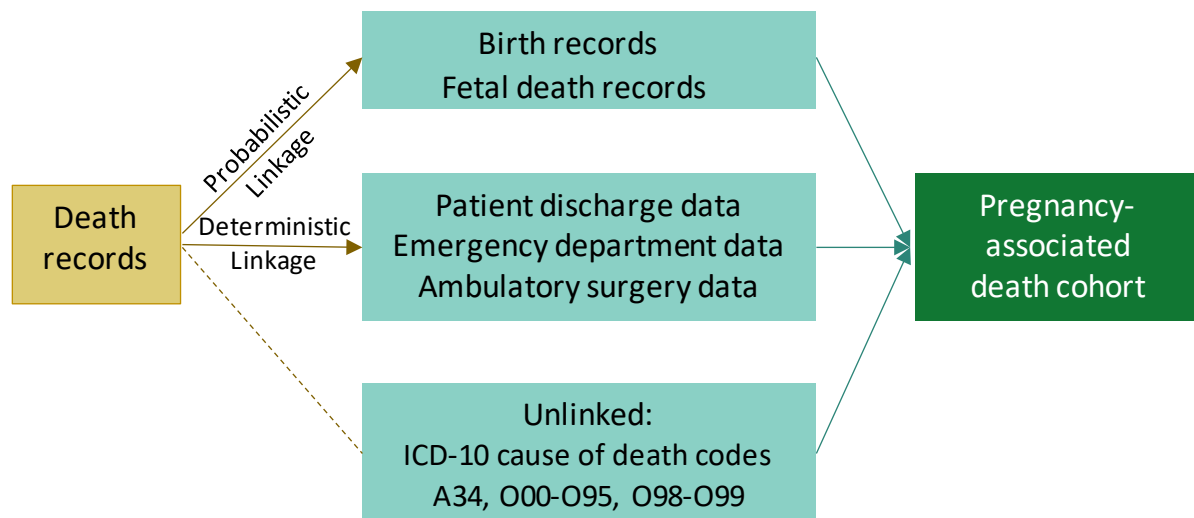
Death records

Probabilistic Linkage

Deterministic Linkage

Birth records
Fetal death records

Patient discharge data
Emergency department data
Ambulatory surgery data

Unlinked:
ICD-10 cause of death codes
A34, O00-O95, O98-O99

Pregnancy-associated death cohort